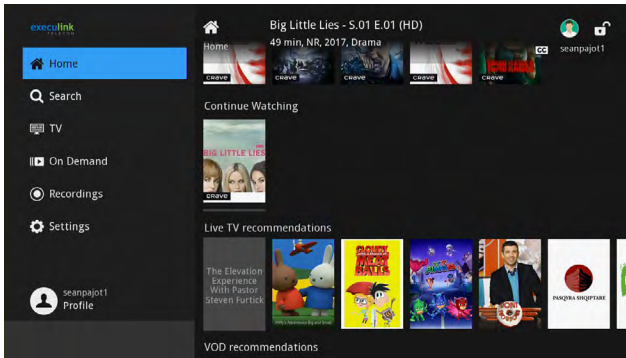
execulink TELECOM

Home
Search
TV
On Demand
Recordings
Settings

seanpajot1
Profile

Big Little Lies - S.01 E.01 (HD)
49 min, NR, 2017, Drama

seanpajot1

Home

CC

crave crave crave crave

Continue Watching

BIG LITTLE LIES
crave

Live TV recommendations

The Elevation Experience With Pastor Steven Furtick

PASQYRA SHQIPTARE

VOD recommendations